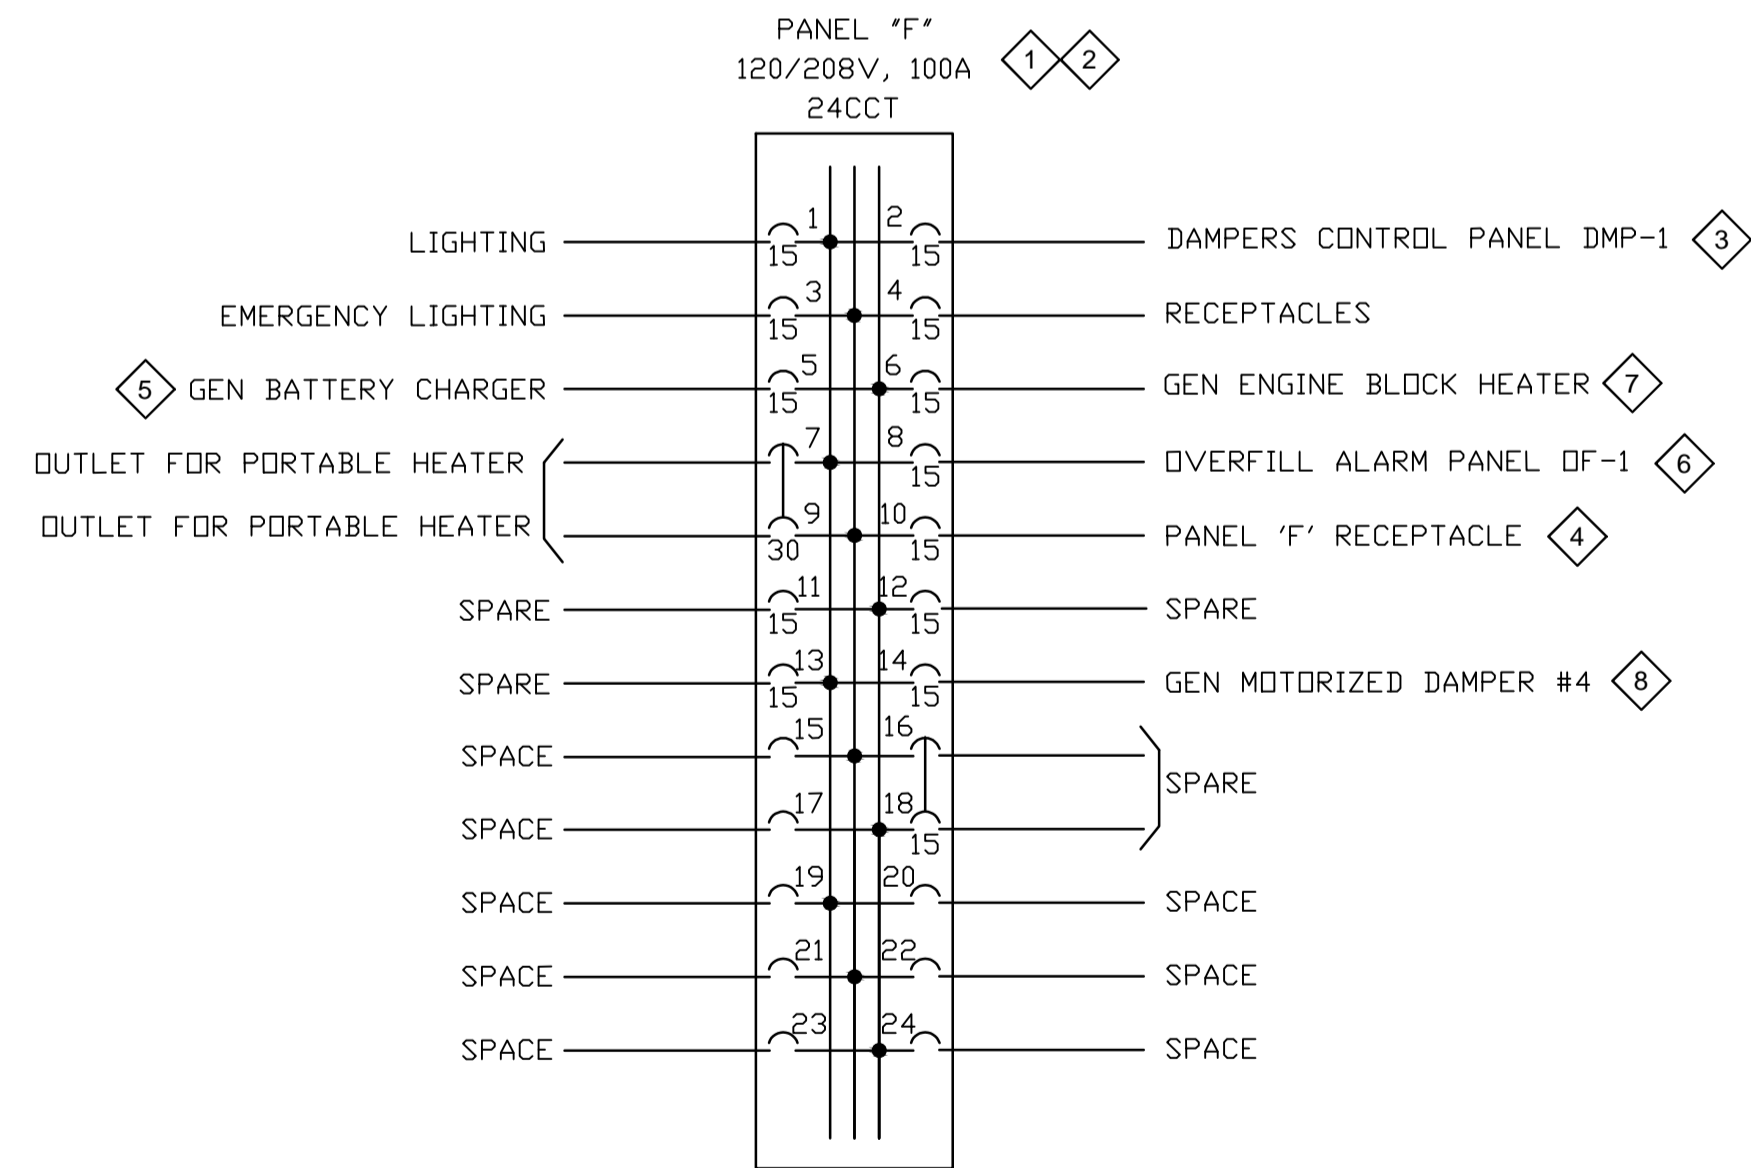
PANEL "F"
120/208V, 100A
24CCT

1 2

LIGHTING 1 15 2 15 DAMPERS CONTROL PANEL DMP-1 3

EMERGENCY LIGHTING 3 15 4 15 RECEPTACLES

5 GEN BATTERY CHARGER 5 15 6 15 GEN ENGINE BLOCK HEATER 7

OUTLET FOR PORTABLE HEATER 7 8 15 OVERFILL ALARM PANEL OF-1 6

OUTLET FOR PORTABLE HEATER 9 30 10 15 PANEL 'F' RECEPTACLE 4

SPARE 11 15 12 15 SPARE

SPARE 13 15 14 15 GEN MOTORIZED DAMPER #4 8

SPACE 15 16

SPARE

SPACE 17 18 15

SPACE 19 20 SPACE

SPACE 21 22 SPACE

SPACE 23 24 SPACE